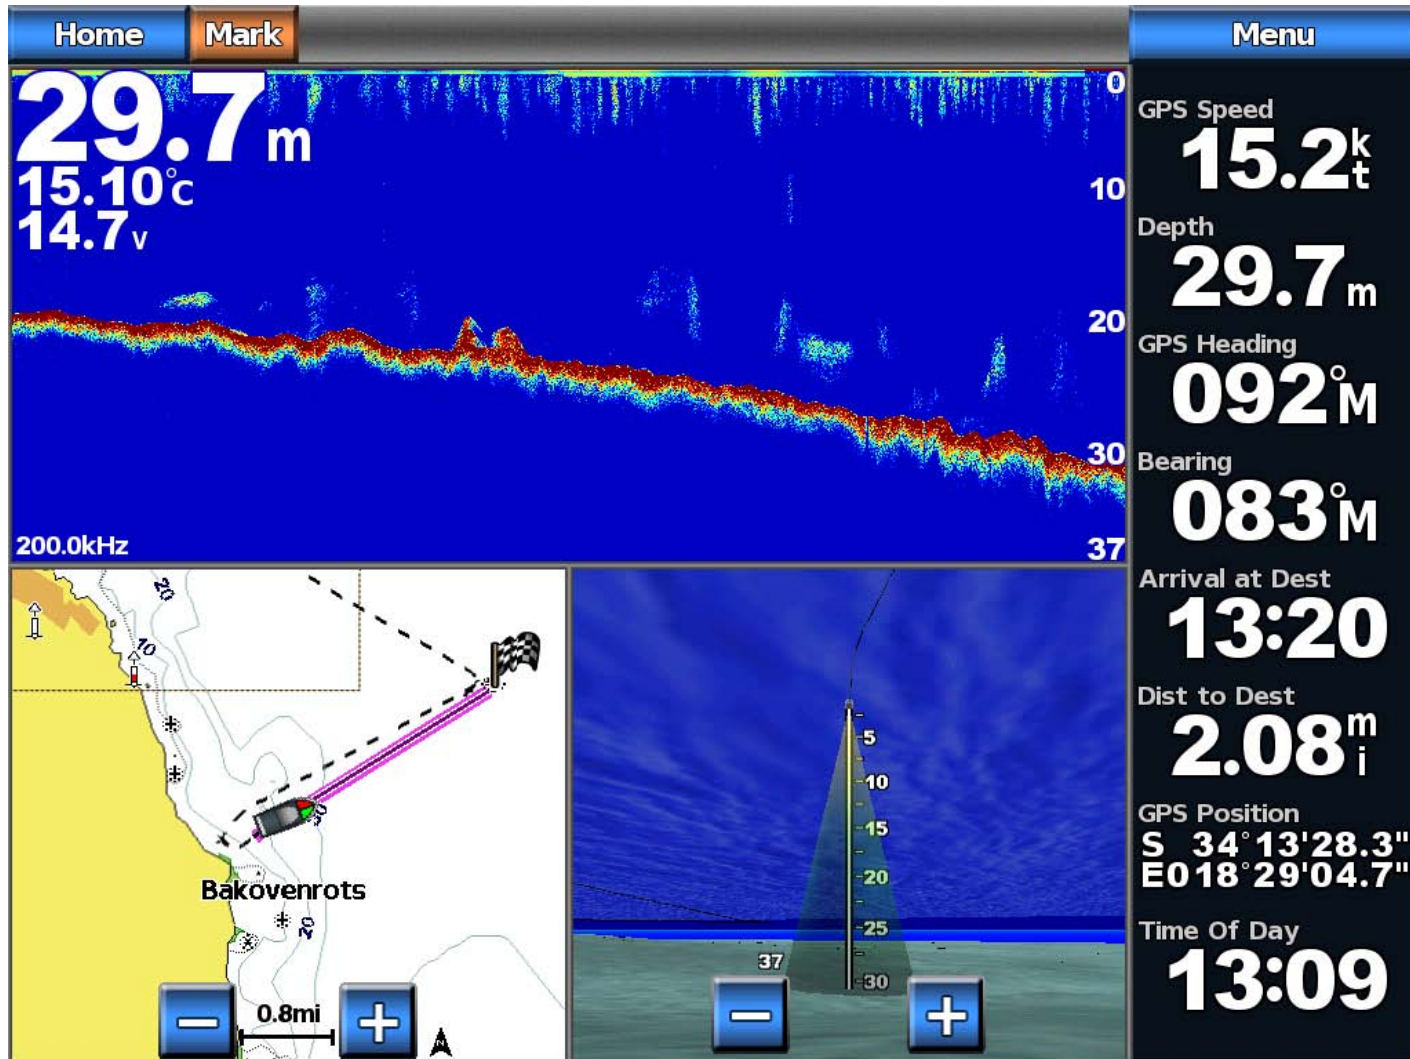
Home Mark Menu

29.7m
15.10°C
14.7V

0
10
20
30
37

200.0kHz

GPS Speed
15.2kt

Depth
29.7m

GPS Heading
092°M

Bearing
083°M

Arrival at Dest
13:20

Dist to Dest
2.08mi

GPS Position
S 34°13'28.3"
E018°29'04.7"

Time Of Day
13:09

20
10
Bakovenrots
20
0.8mi
N

5
10
15
20
25
30
37